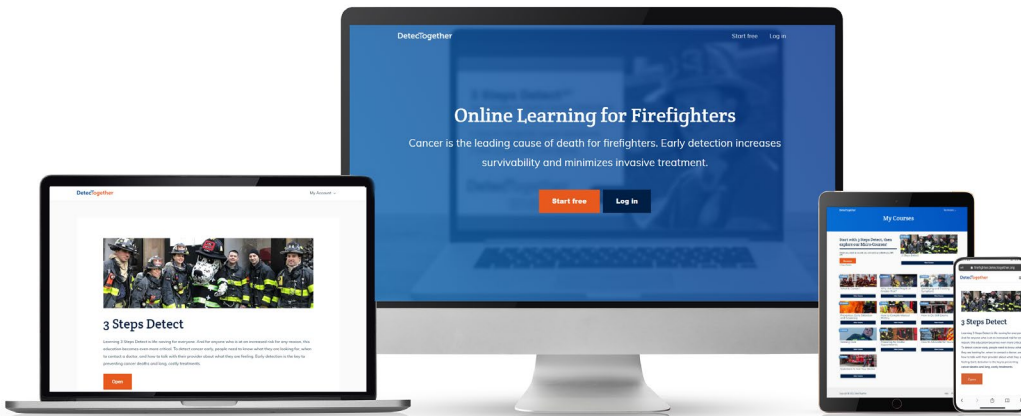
DetecTogether

Start free Log in

Online Learning for Firefighters

Cancer is the leading cause of death for firefighters. Early detection increases survivability and minimizes invasive treatment.

Start free Log in

DetecTogether My Account

3 Steps Detect

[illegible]

Open

My Courses

Start with 3 Steps Detect, then explore our MicroCourses!

DetecTogether

3 Steps Detect

Open